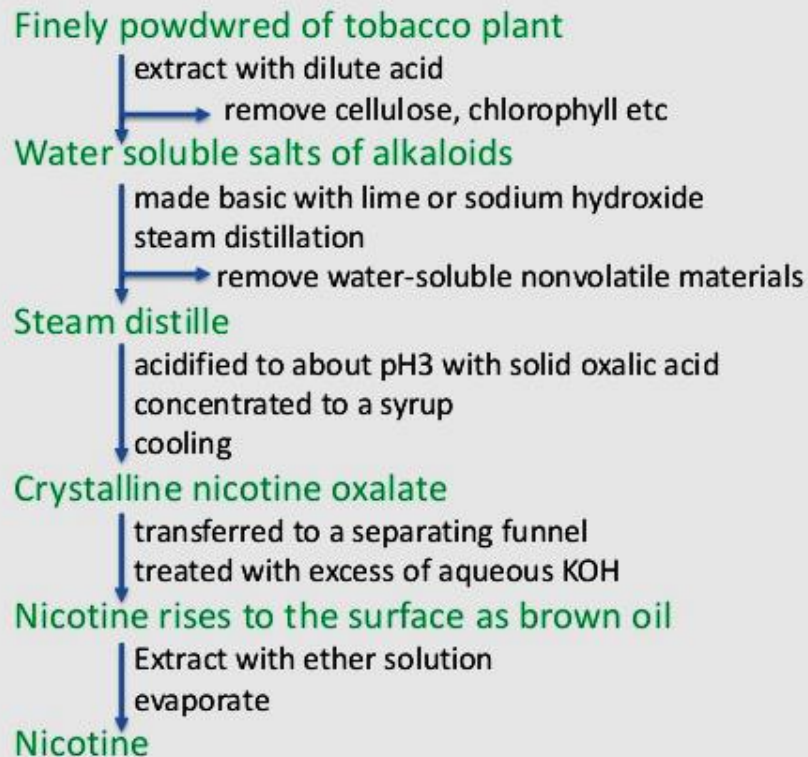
Finely powdwred of tobacco plant

extract with dilute acid

remove cellulose, chlorophyll etc

Water soluble salts of alkaloids

made basic with lime or sodium hydroxide
steam distillation

remove water-soluble nonvolatile materials

Steam distille

acidified to about pH3 with solid oxalic acid
concentrated to a syrup
cooling

Crystalline nicotine oxalate

transferred to a separating funnel
treated with excess of aqueous KOH

Nicotine rises to the surface as brown oil

Extract with ether solution
evaporate

Nicotine